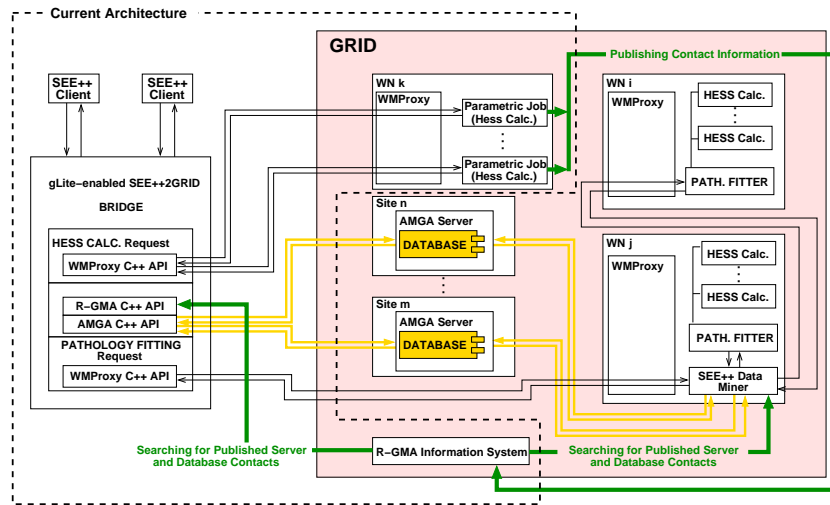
Current Architecture

GRID

Publishing Contact Information

SEE++ Client

SEE++ Client

gLite-enabled SEE++2GRID BRIDGE

HESS CALC. Request

WMProxy C++ API

R-GMA C++ API

AMGA C++ API

PATHOLOGY FITTING Request

WMProxy C++ API

WN k

WMProxy

Parametric Job (Hess Calc.)

⋮

Parametric Job (Hess Calc.)

WN i

WMProxy

HESS Calc.

⋮

HESS Calc.

PATH. FITTER

Site n

AMGA Server

DATABASE

⋮

Site m

AMGA Server

DATABASE

WN j

WMProxy

HESS Calc.

⋮

HESS Calc.

PATH. FITTER

SEE++ Data Miner

Searching for Published Server and Database Contacts

R-GMA Information System

Searching for Published Server and Database Contacts